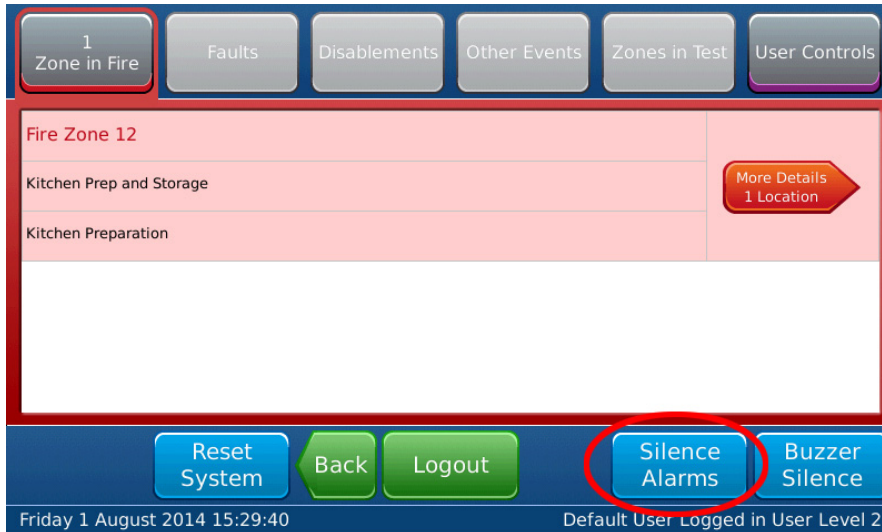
1
Zone in Fire

Faults

Disablements

Other Events

Zones in Test

User Controls

Fire Zone 12

Kitchen Prep and Storage

Kitchen Preparation

More Details
1 Location

Reset System

Back

Logout

Silence Alarms

Buzzer Silence

Friday 1 August 2014 15:29:40

Default User Logged in User Level 2